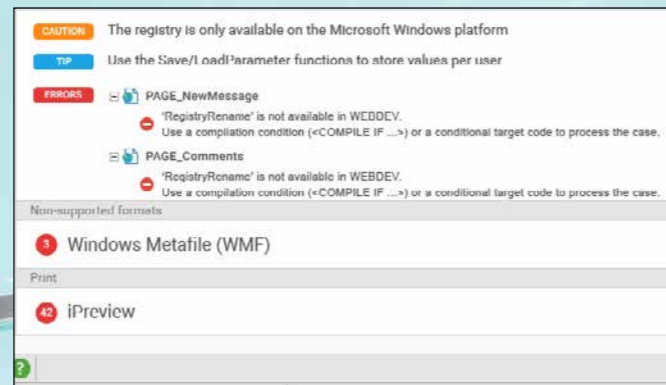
CAUTION The registry is only available on the Microsoft Windows platform

TIP Use the Save/LoadParameter functions to store values per user

ERRORS PAGE_NewMessage

'RegistryRename' is not available in WEBDEV.
Use a compilation condition (<COMPILE IF ...>) or a conditional target code to process the case.

PAGE_Comments

'RegistryRename' is not available in WEBDEV.
Use a compilation condition (<COMPILE IF ...>) or a conditional target code to process the case.

Non-supported formats

3 Windows Metafile (WMF)

Print

42 iPreview

?